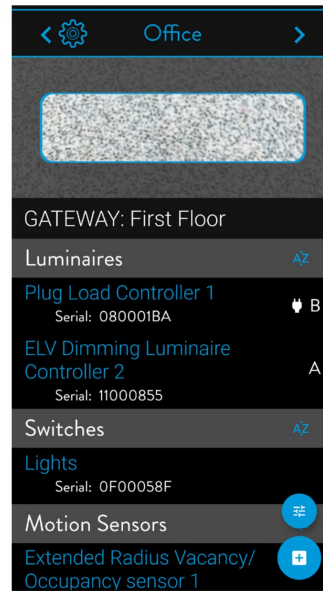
Office

GATEWAY: First Floor

Luminaires

Plug Load Controller 1
Serial: 080001BA

B

ELV Dimming Luminaire Controller 2
Serial: 11000855

A

Switches

Lights
Serial: 0F00058F

Motion Sensors

Extended Radius Vacancy/ Occupancy sensor 1